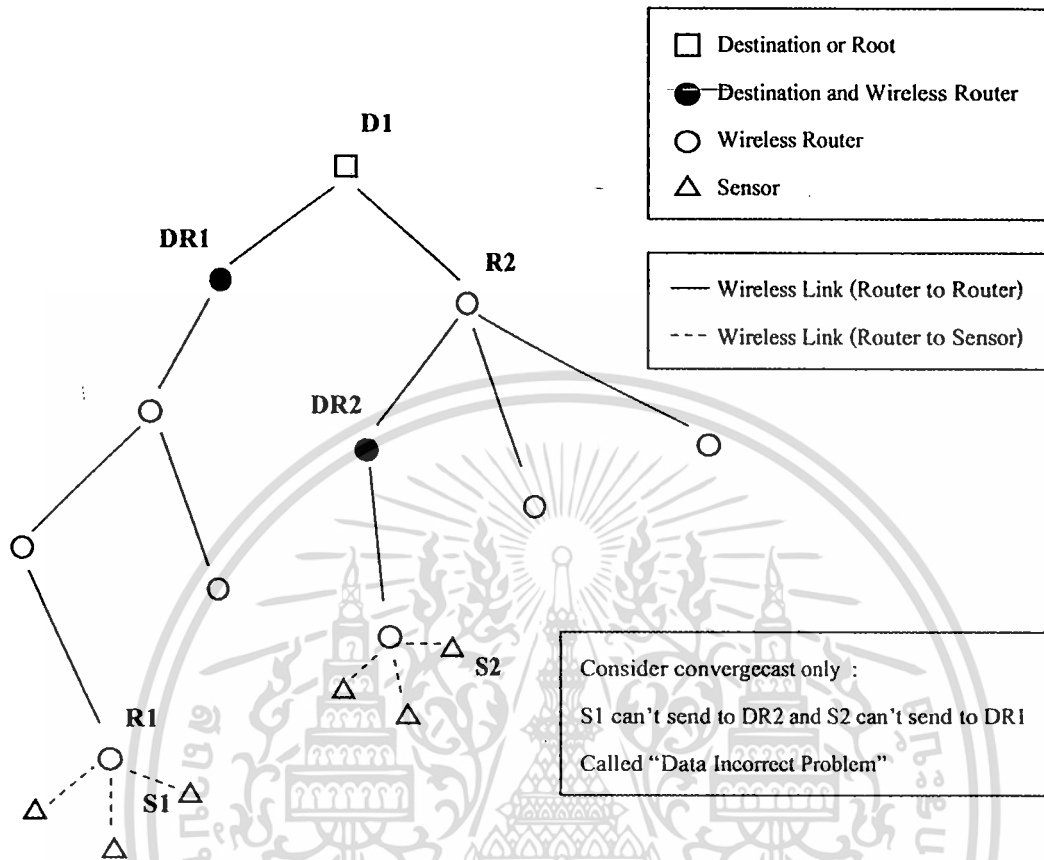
Destination or Root
Destination and Wireless Router
Wireless Router
Sensor

Wireless Link (Router to Router)
Wireless Link (Router to Sensor)

D1
DR1
R2
DR2
R1
S1
S2

Consider convergecast only :
S1 can't send to DR2 and S2 can't send to DR1
Called "Data Incorrect Problem"